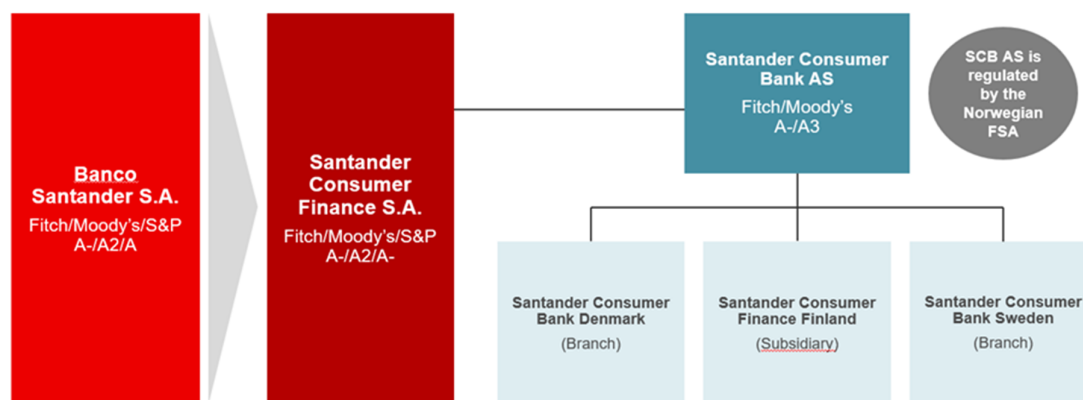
Banco Santander S.A.
Fitch/Moody's/S&P
A-/A2/A

Santander Consumer Finance S.A.
Fitch/Moody's/S&P
A-/A2/A-

Santander Consumer Bank AS
Fitch/Moody's
A-/A3

SCB AS is regulated by the Norwegian FSA

Santander Consumer Bank Denmark
(Branch)

Santander Consumer Finance Finland
(Subsidiary)

Santander Consumer Bank Sweden
(Branch)